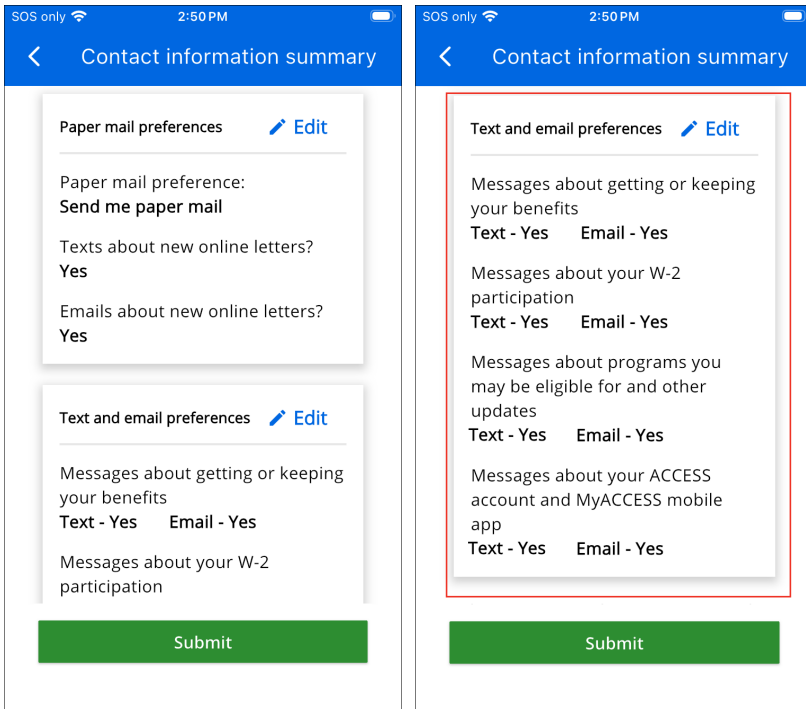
SOS only 2:50 PM

Contact information summary

Paper mail preferences Edit

Paper mail preference:
Send me paper mail

Texts about new online letters?
Yes

Emails about new online letters?
Yes

Text and email preferences Edit

Messages about getting or keeping your benefits
Text - Yes Email - Yes

Messages about your W-2 participation

Submit

SOS only 2:50 PM

Contact information summary

Text and email preferences Edit

Messages about getting or keeping your benefits
Text - Yes Email - Yes

Messages about your W-2 participation
Text - Yes Email - Yes

Messages about programs you may be eligible for and other updates
Text - Yes Email - Yes

Messages about your ACCESS account and MyACCESS mobile app
Text - Yes Email - Yes

Submit